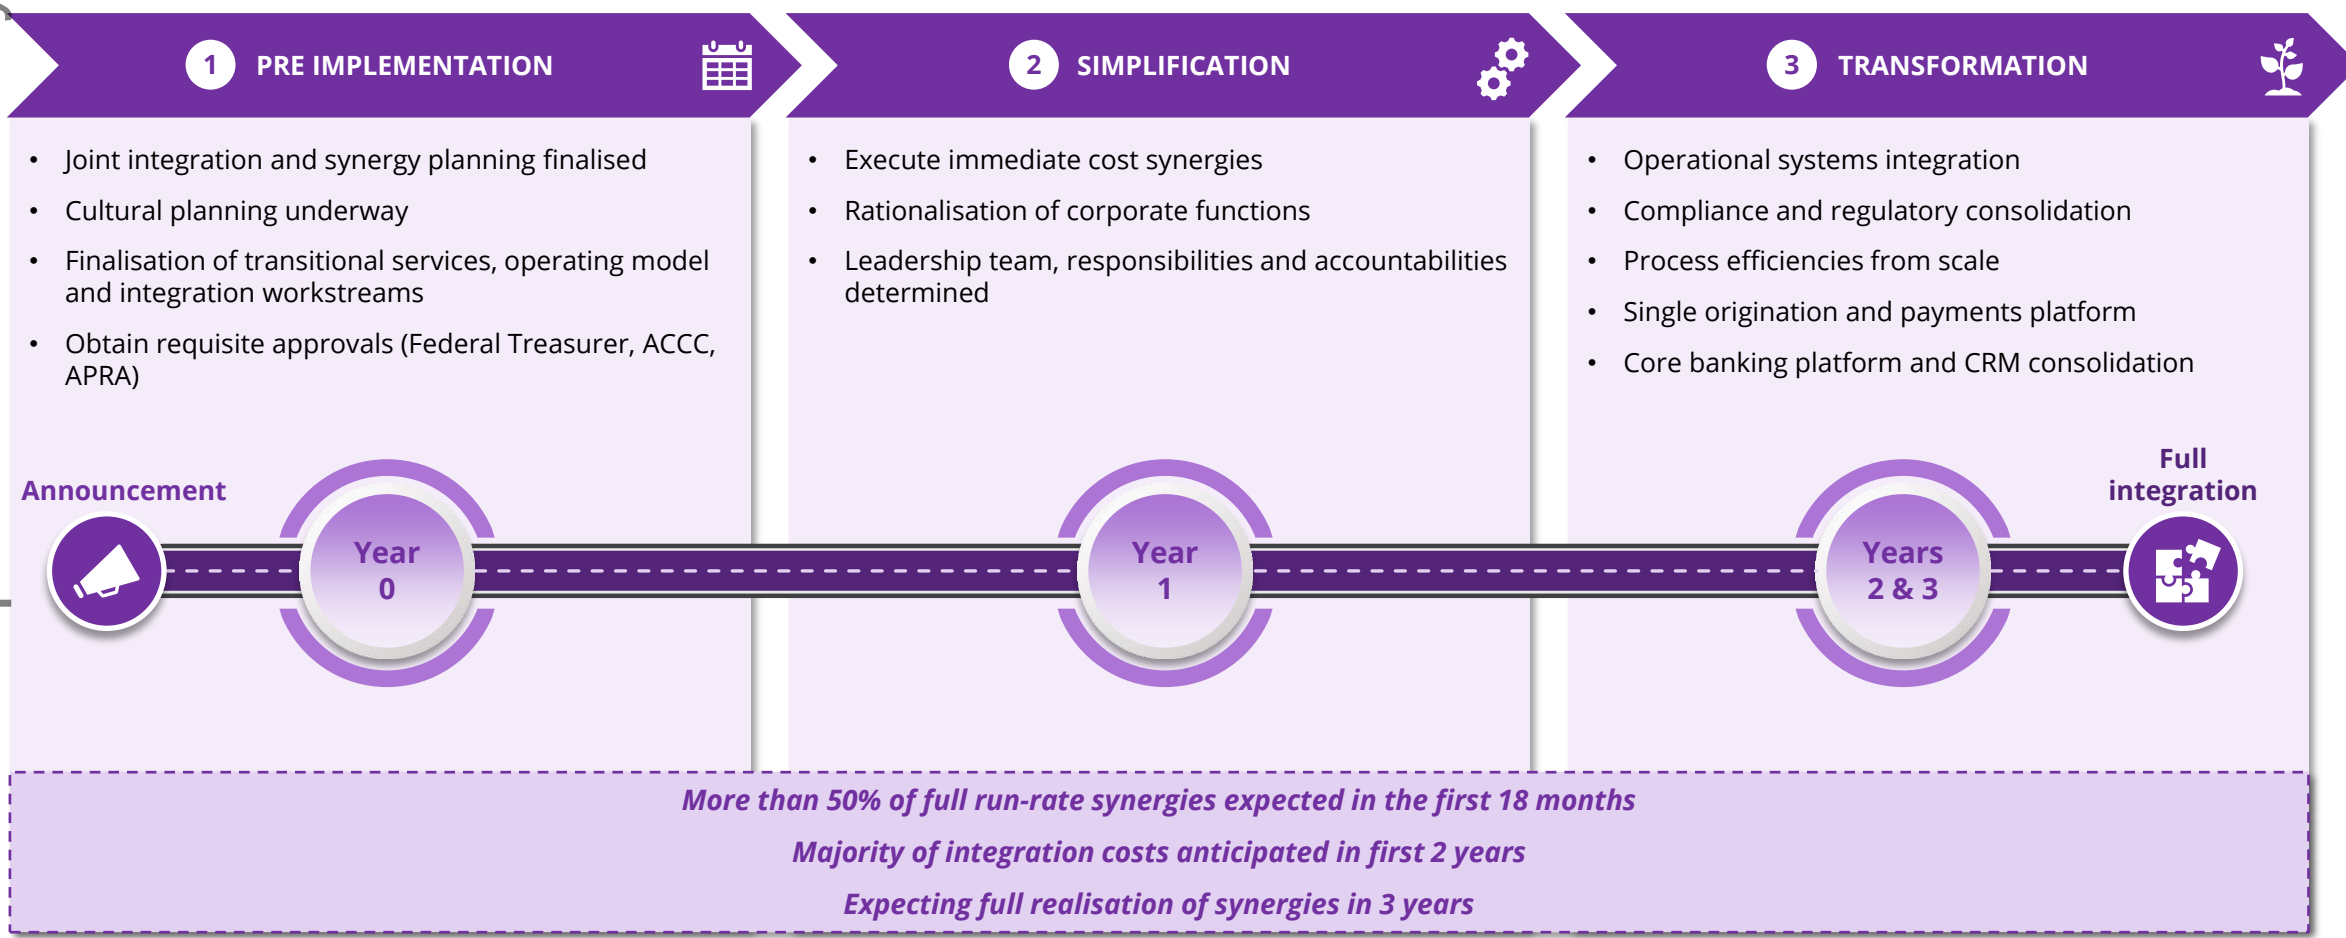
1 PRE IMPLEMENTATION

- Joint integration and synergy planning finalised
- Cultural planning underway
- Finalisation of transitional services, operating model and integration workstreams
- Obtain requisite approvals (Federal Treasurer, ACCC, APRA)

2 SIMPLIFICATION

- Execute immediate cost synergies
- Rationalisation of corporate functions
- Leadership team, responsibilities and accountabilities determined

3 TRANSFORMATION

- Operational systems integration
- Compliance and regulatory consolidation
- Process efficiencies from scale
- Single origination and payments platform
- Core banking platform and CRM consolidation

Announcement

Year 0

Year 1

Years 2 & 3

Full integration

More than 50% of full run-rate synergies expected in the first 18 months

Majority of integration costs anticipated in first 2 years

Expecting full realisation of synergies in 3 years